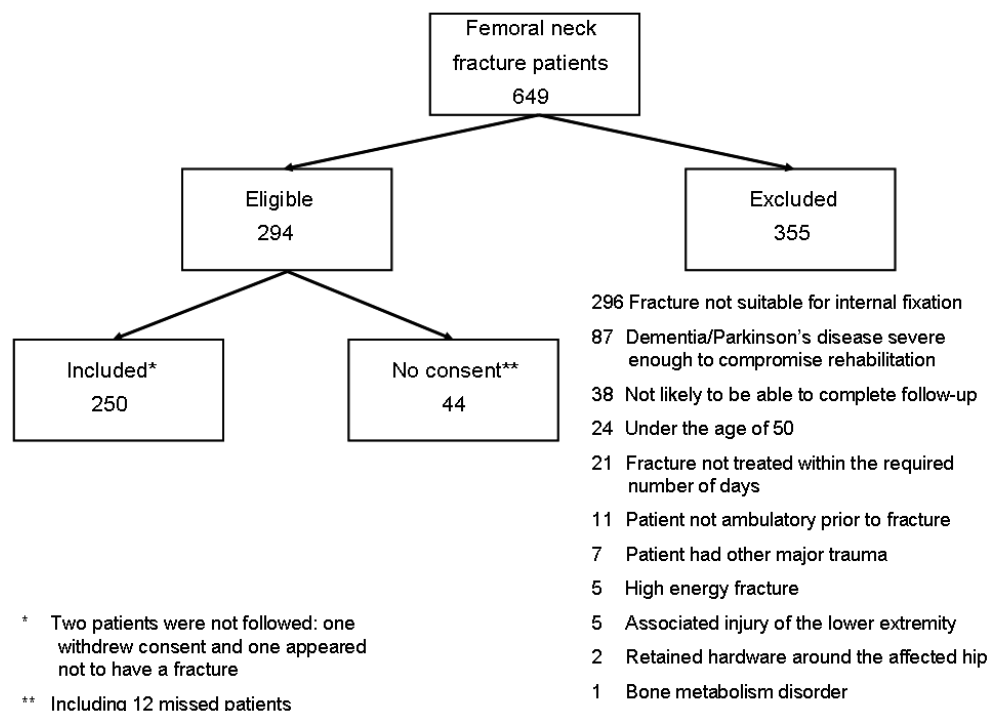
Femoral neck fracture patients
649

Eligible
294

Excluded
355

Included*
250

No consent**
44

296 Fracture not suitable for internal fixation

87 Dementia/Parkinson's disease severe enough to compromise rehabilitation

38 Not likely to be able to complete follow-up

24 Under the age of 50

21 Fracture not treated within the required number of days

11 Patient not ambulatory prior to fracture

7 Patient had other major trauma

5 High energy fracture

5 Associated injury of the lower extremity

2 Retained hardware around the affected hip

1 Bone metabolism disorder

* Two patients were not followed: one withdrew consent and one appeared not to have a fracture

** Including 12 missed patients